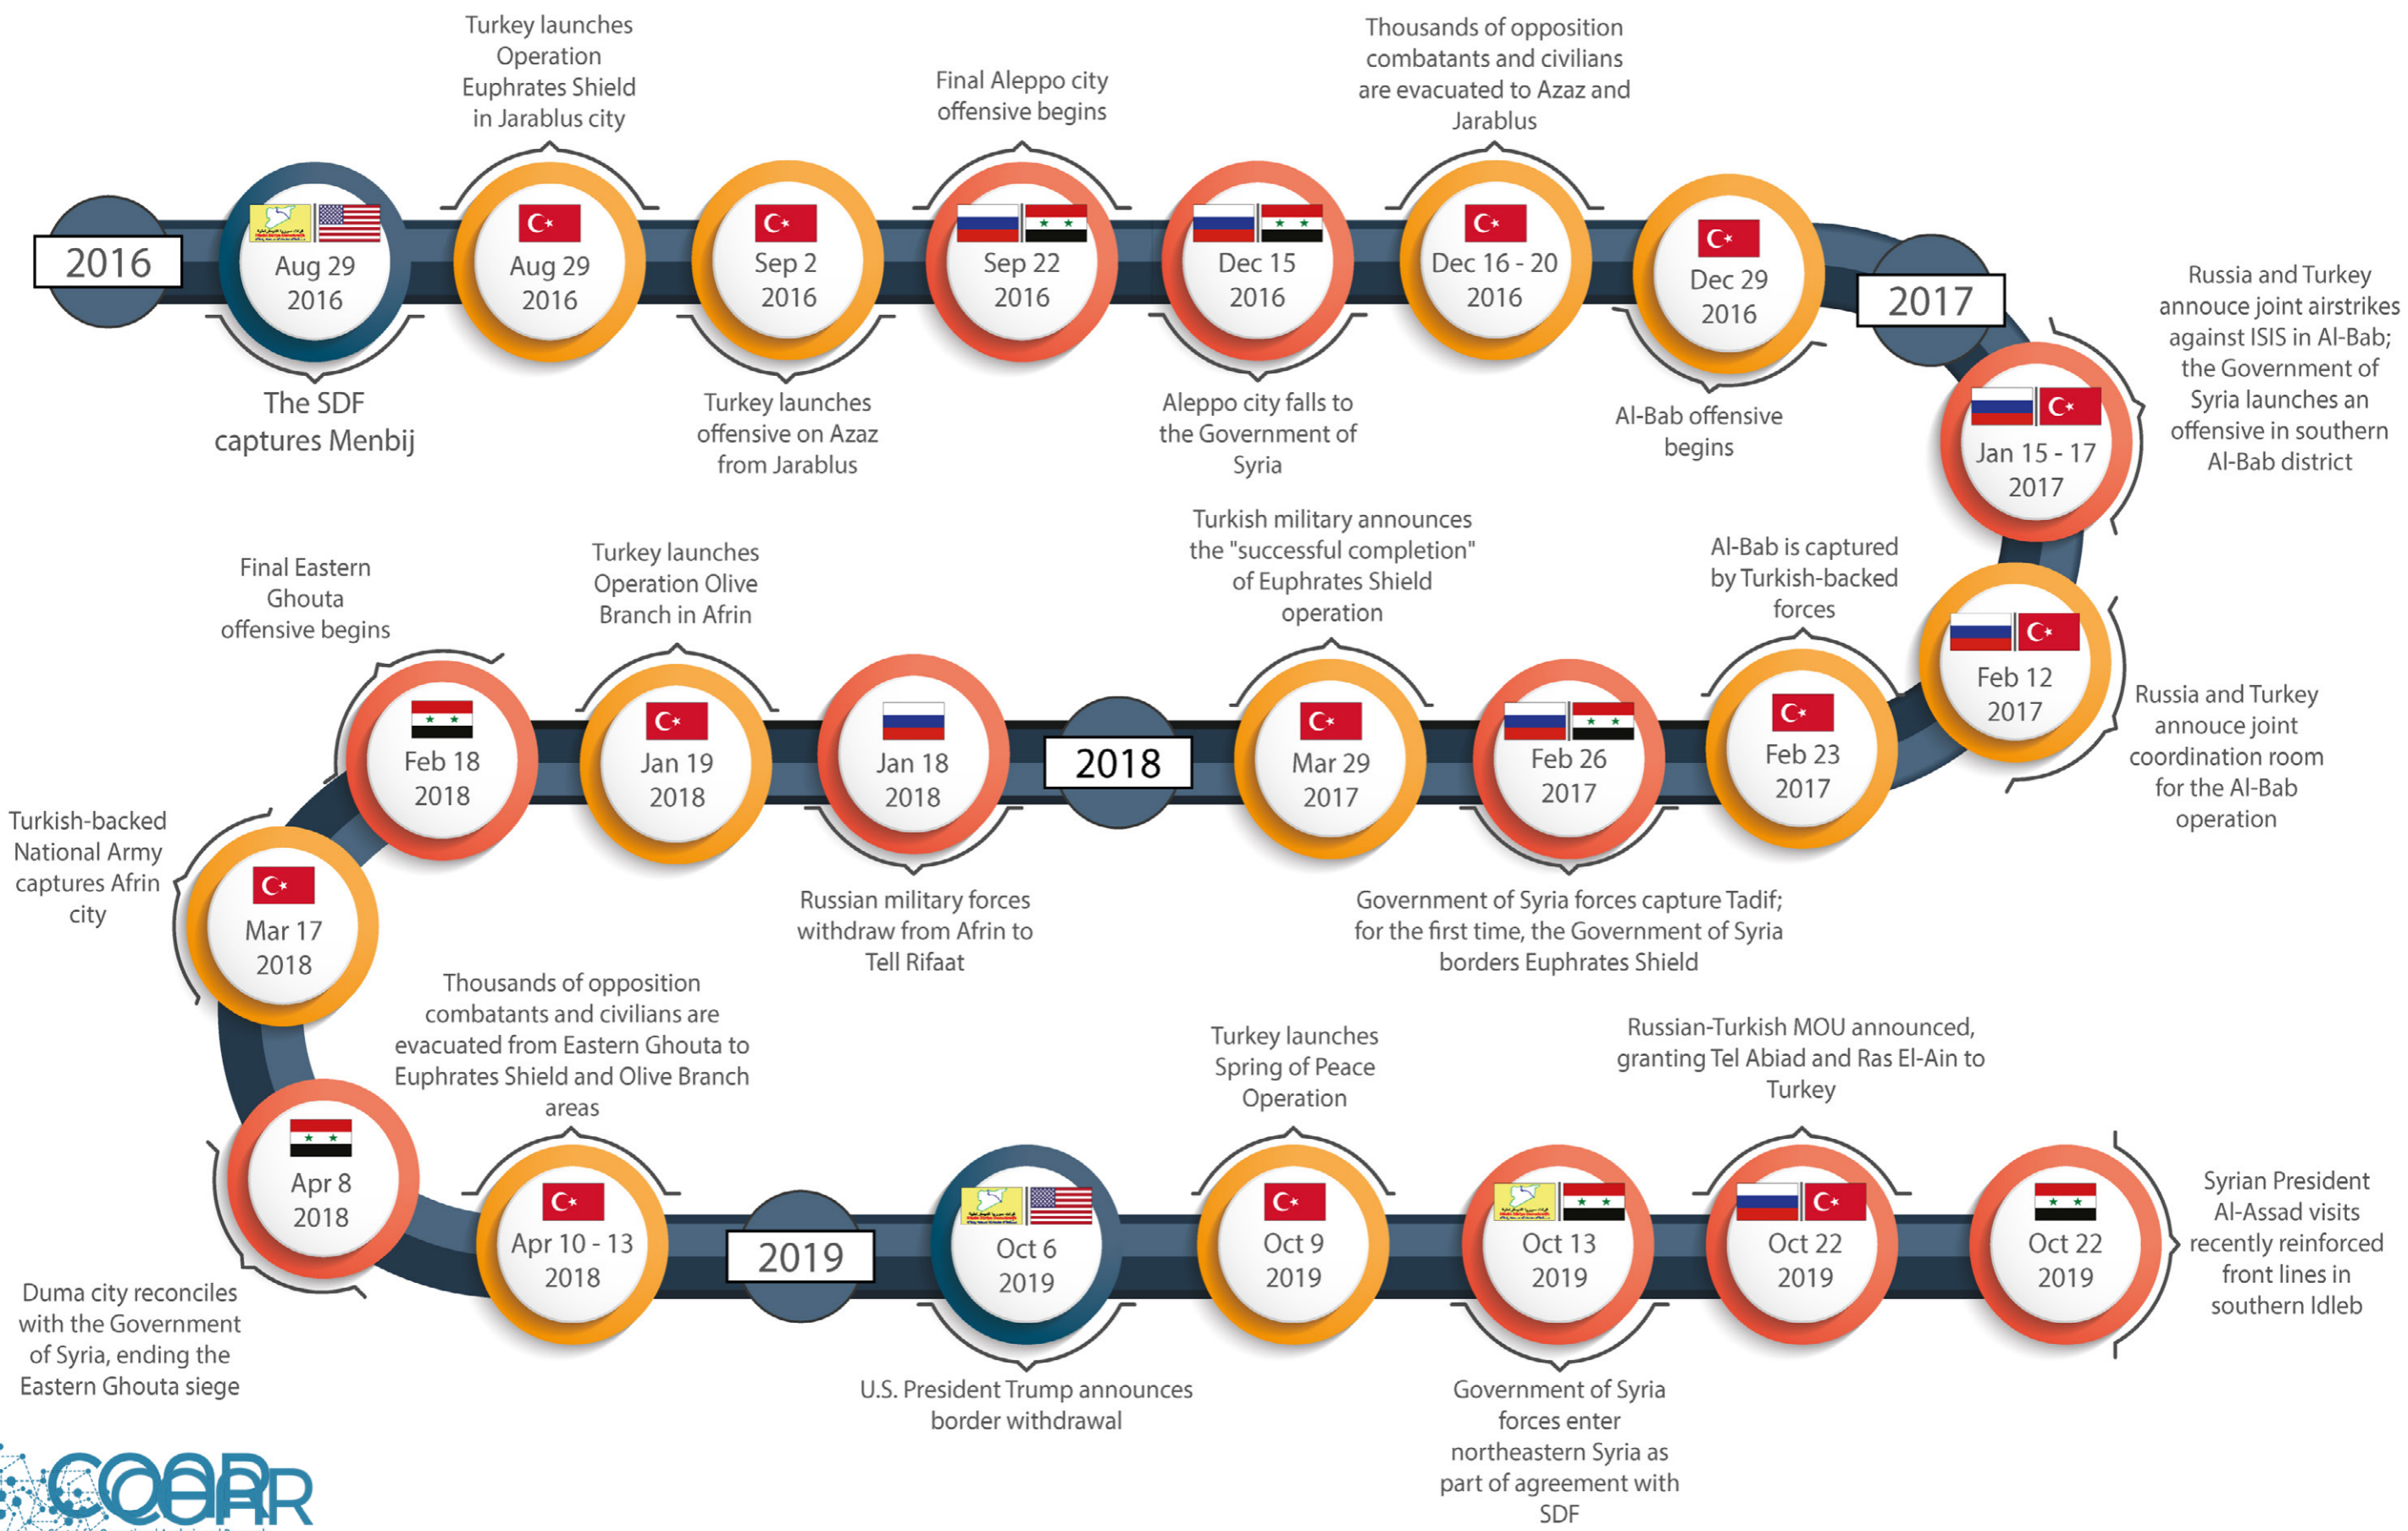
2016

Aug 29 2016

The SDF captures Menbij

Turkey launches Operation Euphrates Shield in Jarablus city

Aug 29 2016

Sep 2 2016

Turkey launches offensive on Azaz from Jarablus

Final Aleppo city offensive begins

Sep 22 2016

Dec 15 2016

Aleppo city falls to the Government of Syria

Thousands of opposition combatants and civilians are evacuated to Azaz and Jarablus

Dec 16 - 20 2016

Dec 29 2016

Al-Bab offensive begins

2017

Jan 15 - 17 2017

Russia and Turkey annouce joint airstrikes against ISIS in Al-Bab; the Government of Syria launches an offensive in southern Al-Bab district

Feb 12 2017

Russia and Turkey annouce joint coordination room for the Al-Bab operation

Al-Bab is captured by Turkish-backed forces

Feb 23 2017

Feb 26 2017

Government of Syria forces capture Tadif; for the first time, the Government of Syria borders Euphrates Shield

Turkish military announces the "successful completion" of Euphrates Shield operation

Mar 29 2017

2018

Jan 18 2018

Russian military forces withdraw from Afrin to Tell Rifaat

Turkey launches Operation Olive Branch in Afrin

Jan 19 2018

Final Eastern Ghouta offensive begins

Feb 18 2018

Turkish-backed National Army captures Afrin city

Mar 17 2018

Apr 8 2018

Duma city reconciles with the Government of Syria, ending the Eastern Ghouta siege

Thousands of opposition combatants and civilians are evacuated from Eastern Ghouta to Euphrates Shield and Olive Branch areas

Apr 10 - 13 2018

2019

Oct 6 2019

U.S. President Trump announces border withdrawal

Turkey launches Spring of Peace Operation

Oct 9 2019

Oct 13 2019

Government of Syria forces enter northeastern Syria as part of agreement with SDF

Russian-Turkish MOU announced, granting Tel Abiad and Ras El-Ain to Turkey

Oct 22 2019

Oct 22 2019

Syrian President Al-Assad visits recently reinforced front lines in southern Idleb

COAR